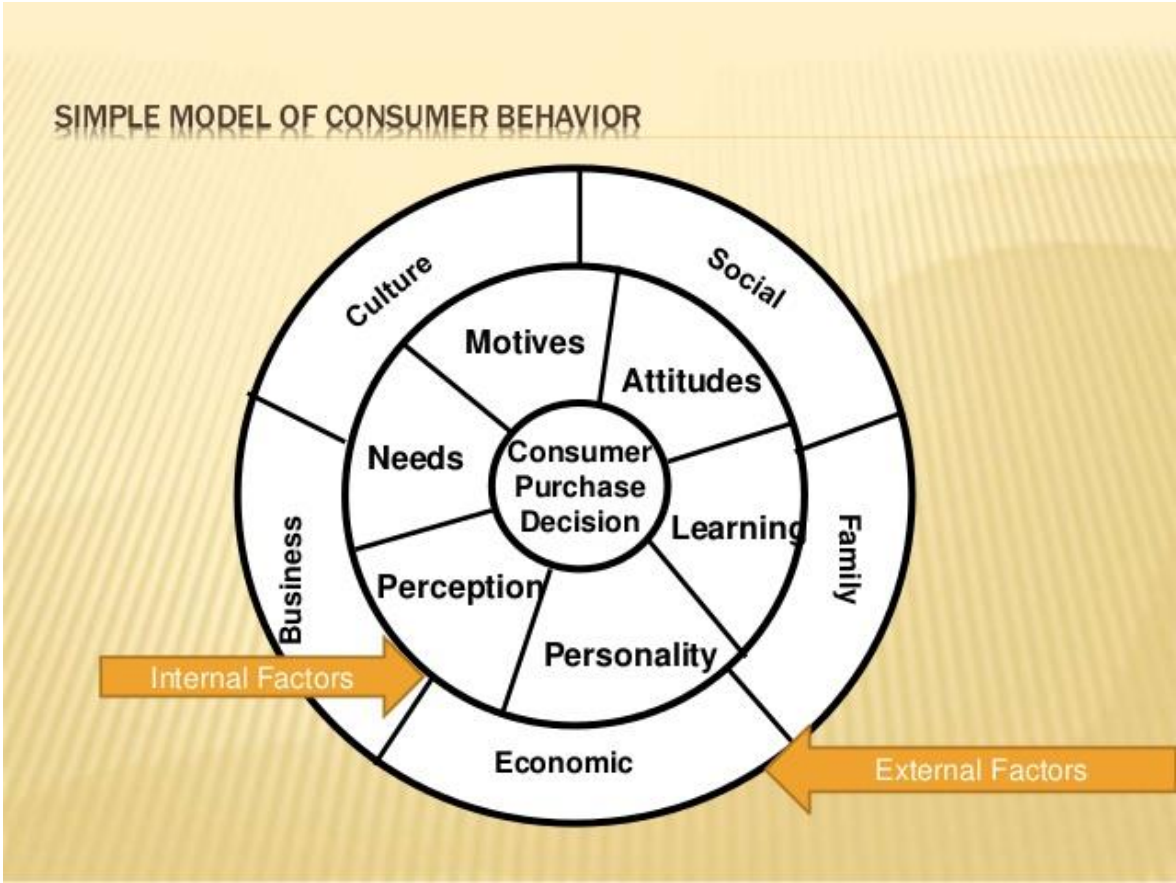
SIMPLE MODEL OF CONSUMER BEHAVIOR

Culture

Social

Motives

Attitudes

Needs

Consumer Purchase Decision

Learning

Business

Family

Perception

Personality

Internal Factors

Economic

External Factors